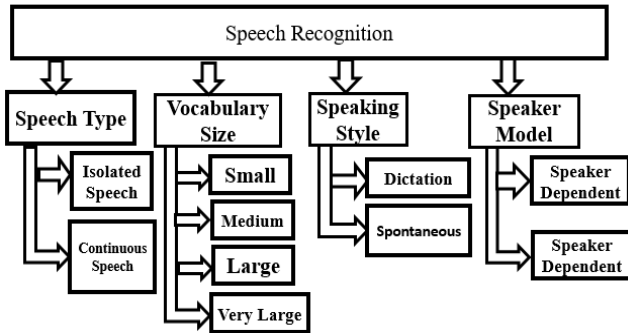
Speech Recognition

Speech Type

Isolated Speech

Continuous Speech

Vocabulary Size

Small

Medium

Large

Very Large

Speaking Style

Dictation

Spontaneous

Speaker Model

Speaker Dependent

Speaker Dependent